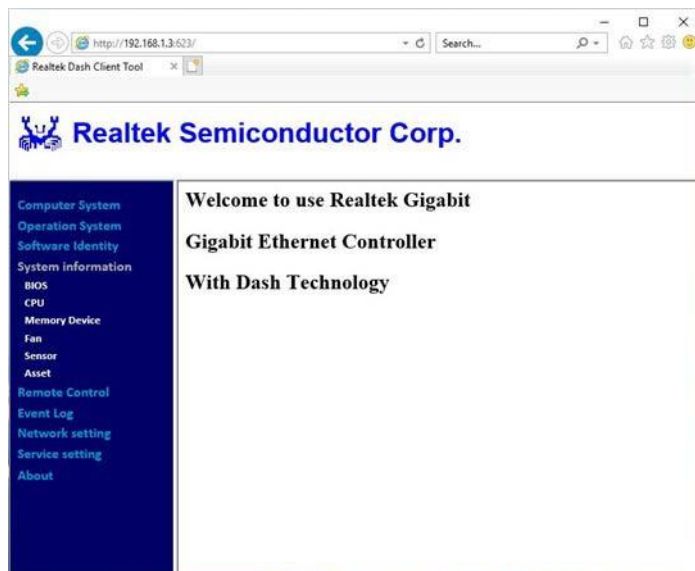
http://192.168.1.3:623/

Search...

Realtek Dash Client Tool

Realtek Semiconductor Corp.

Computer System
Operation System
Software Identity
System information
BIOS
CPU
Memory Device
Fan
Sensor
Asset
Remote Control
Event Log
Network setting
Service setting
About

Welcome to use Realtek Gigabit

Gigabit Ethernet Controller

With Dash Technology